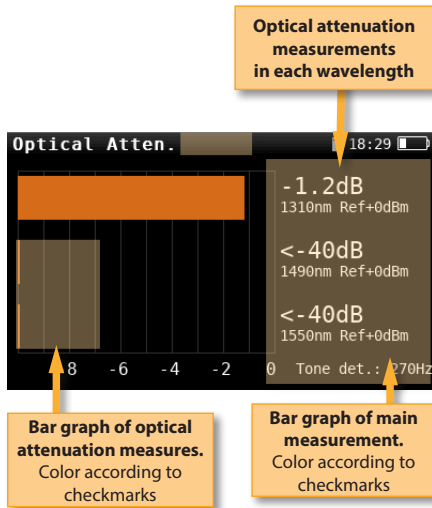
Optical attenuation measurements in each wavelength

Optical Atten.

18:29

-1.2dB
1310nm Ref+0dBm

<-40dB
1490nm Ref+0dBm

<-40dB
1550nm Ref+0dBm

-8 -6 -4 -2 0

Tone det.: 270Hz

Bar graph of optical attenuation measures.
Color according to checkmarks

Bar graph of main measurement.
Color according to checkmarks